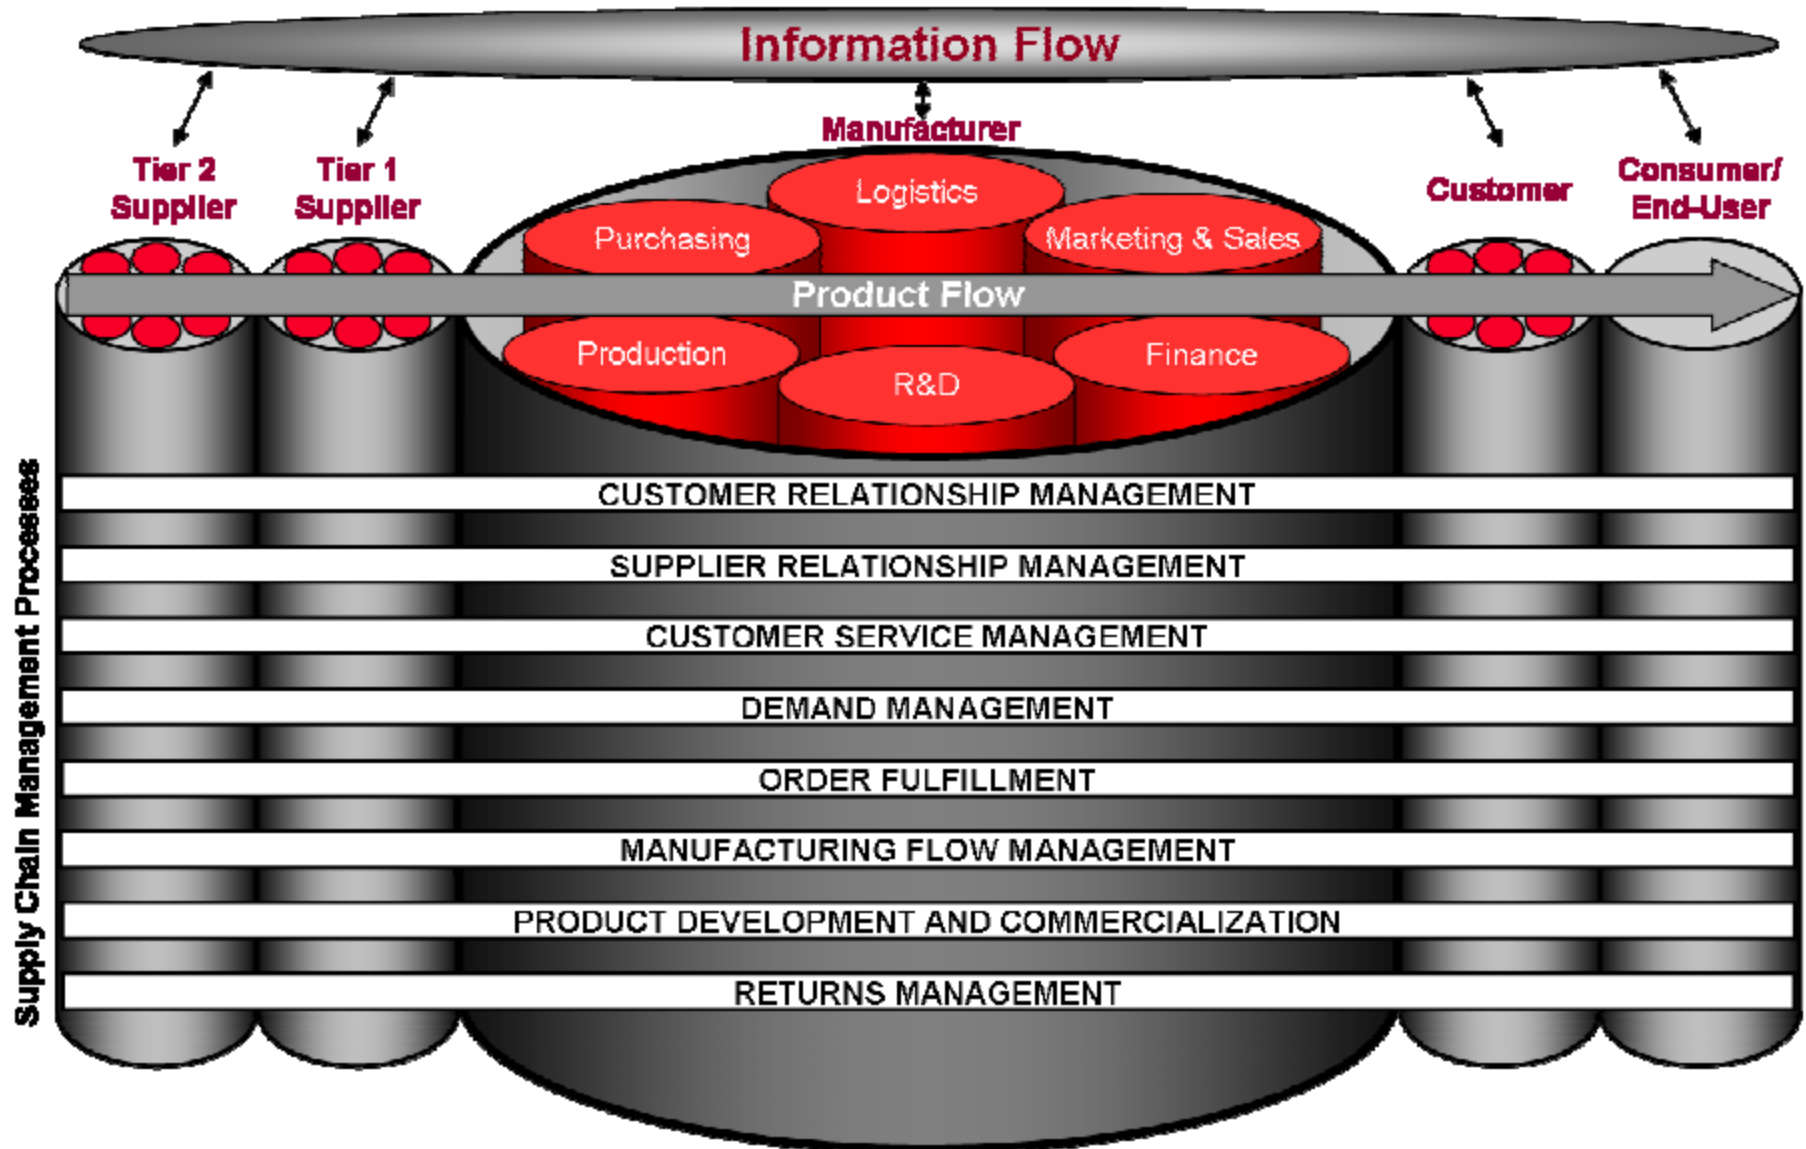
Information Flow

Manufacturer

Tier 2 Supplier

Tier 1 Supplier

Customer

Consumer/ End-User

Logistics

Purchasing

Marketing & Sales

Product Flow

Production

R&D

Finance

Supply Chain Management Processes

CUSTOMER RELATIONSHIP MANAGEMENT

SUPPLIER RELATIONSHIP MANAGEMENT

CUSTOMER SERVICE MANAGEMENT

DEMAND MANAGEMENT

ORDER FULFILLMENT

MANUFACTURING FLOW MANAGEMENT

PRODUCT DEVELOPMENT AND COMMERCIALIZATION

RETURNS MANAGEMENT